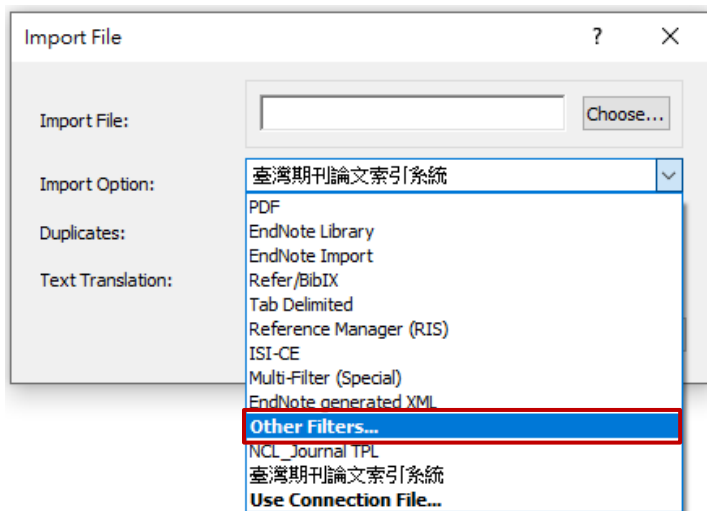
Import File ? ✕

Import File:
Choose...

Import Option:
臺灣期刊論文索引系統

Duplicates:

Text Translation:

PDF
EndNote Library
EndNote Import
Refer/BibIX
Tab Delimited
Reference Manager (RIS)
ISI-CE
Multi-Filter (Special)
EndNote generated XML
Other Filters...
NCL_Journal TPL
臺灣期刊論文索引系統
Use Connection File...